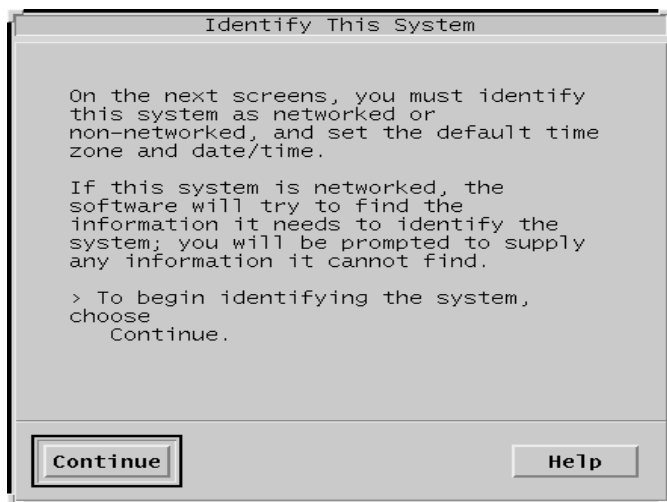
Identify This System

On the next screens, you must identify this system as networked or non-networked, and set the default time zone and date/time.

If this system is networked, the software will try to find the information it needs to identify the system; you will be prompted to supply any information it cannot find.

> To begin identifying the system, choose
Continue.

Continue

Help